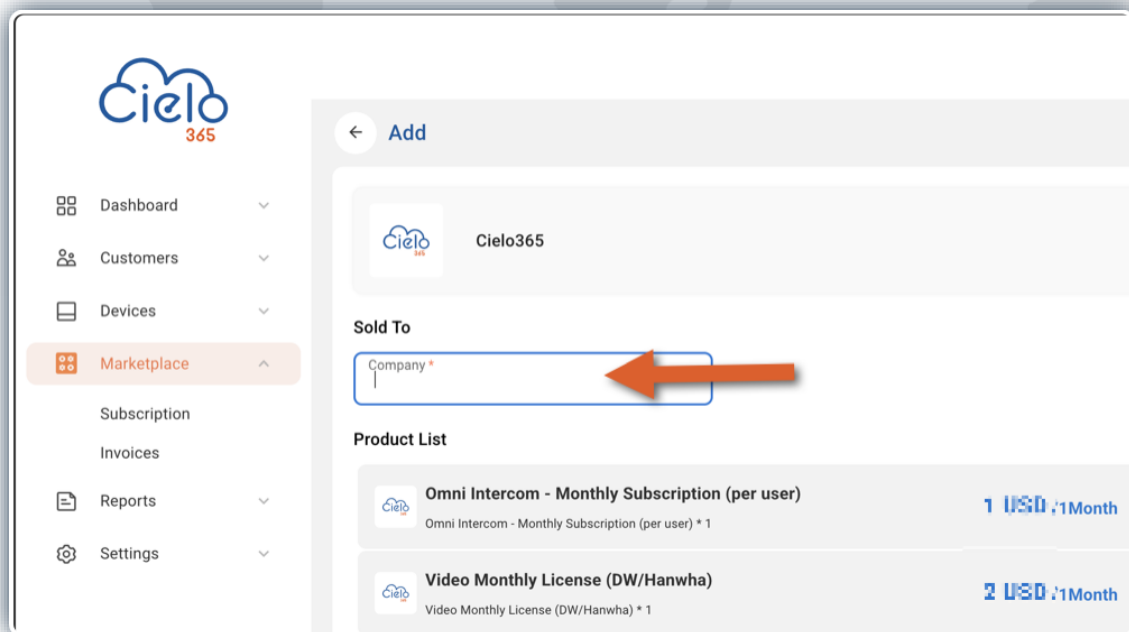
Cielo 365

Dashboard

Customers

Devices

Marketplace

Subscription

Invoices

Reports

Settings

Add

Cielo 365

Cielo365

Sold To

Company *

Product List

Cielo 365

Omni Intercom - Monthly Subscription (per user)

Omni Intercom - Monthly Subscription (per user) * 1

1 USD /1Month

Cielo 365

Video Monthly License (DW/Hanwha)

Video Monthly License (DW/Hanwha) * 1

2 USD /1Month